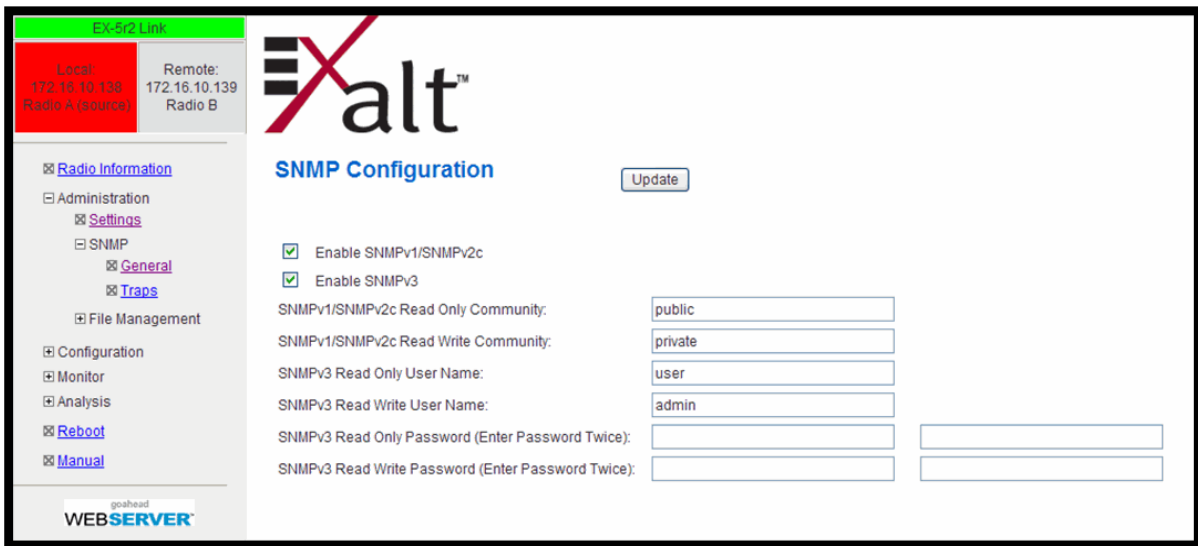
EX-5r2 Link

Local: 172.16.10.138 Radio A (source)

Remote: 172.16.10.139 Radio B

⊠ Radio Information
⊟ Administration
⊠ Settings
⊟ SNMP
⊠ General
⊠ Traps
⊞ File Management
⊞ Configuration
⊞ Monitor
⊞ Analysis
⊠ Reboot
⊠ Manual

goahead WEBSERVER™

Exalt™

SNMP Configuration

Update

Enable SNMPv1/SNMPv2c

Enable SNMPv3

| | |
|---|---|
| SNMPv1/SNMPv2c Read Only Community: | public |
| SNMPv1/SNMPv2c Read Write Community: | private |
| SNMPv3 Read Only User Name: | user |
| SNMPv3 Read Write User Name: | admin |
| SNMPv3 Read Only Password (Enter Password Twice): | |
| SNMPv3 Read Write Password (Enter Password Twice): | |